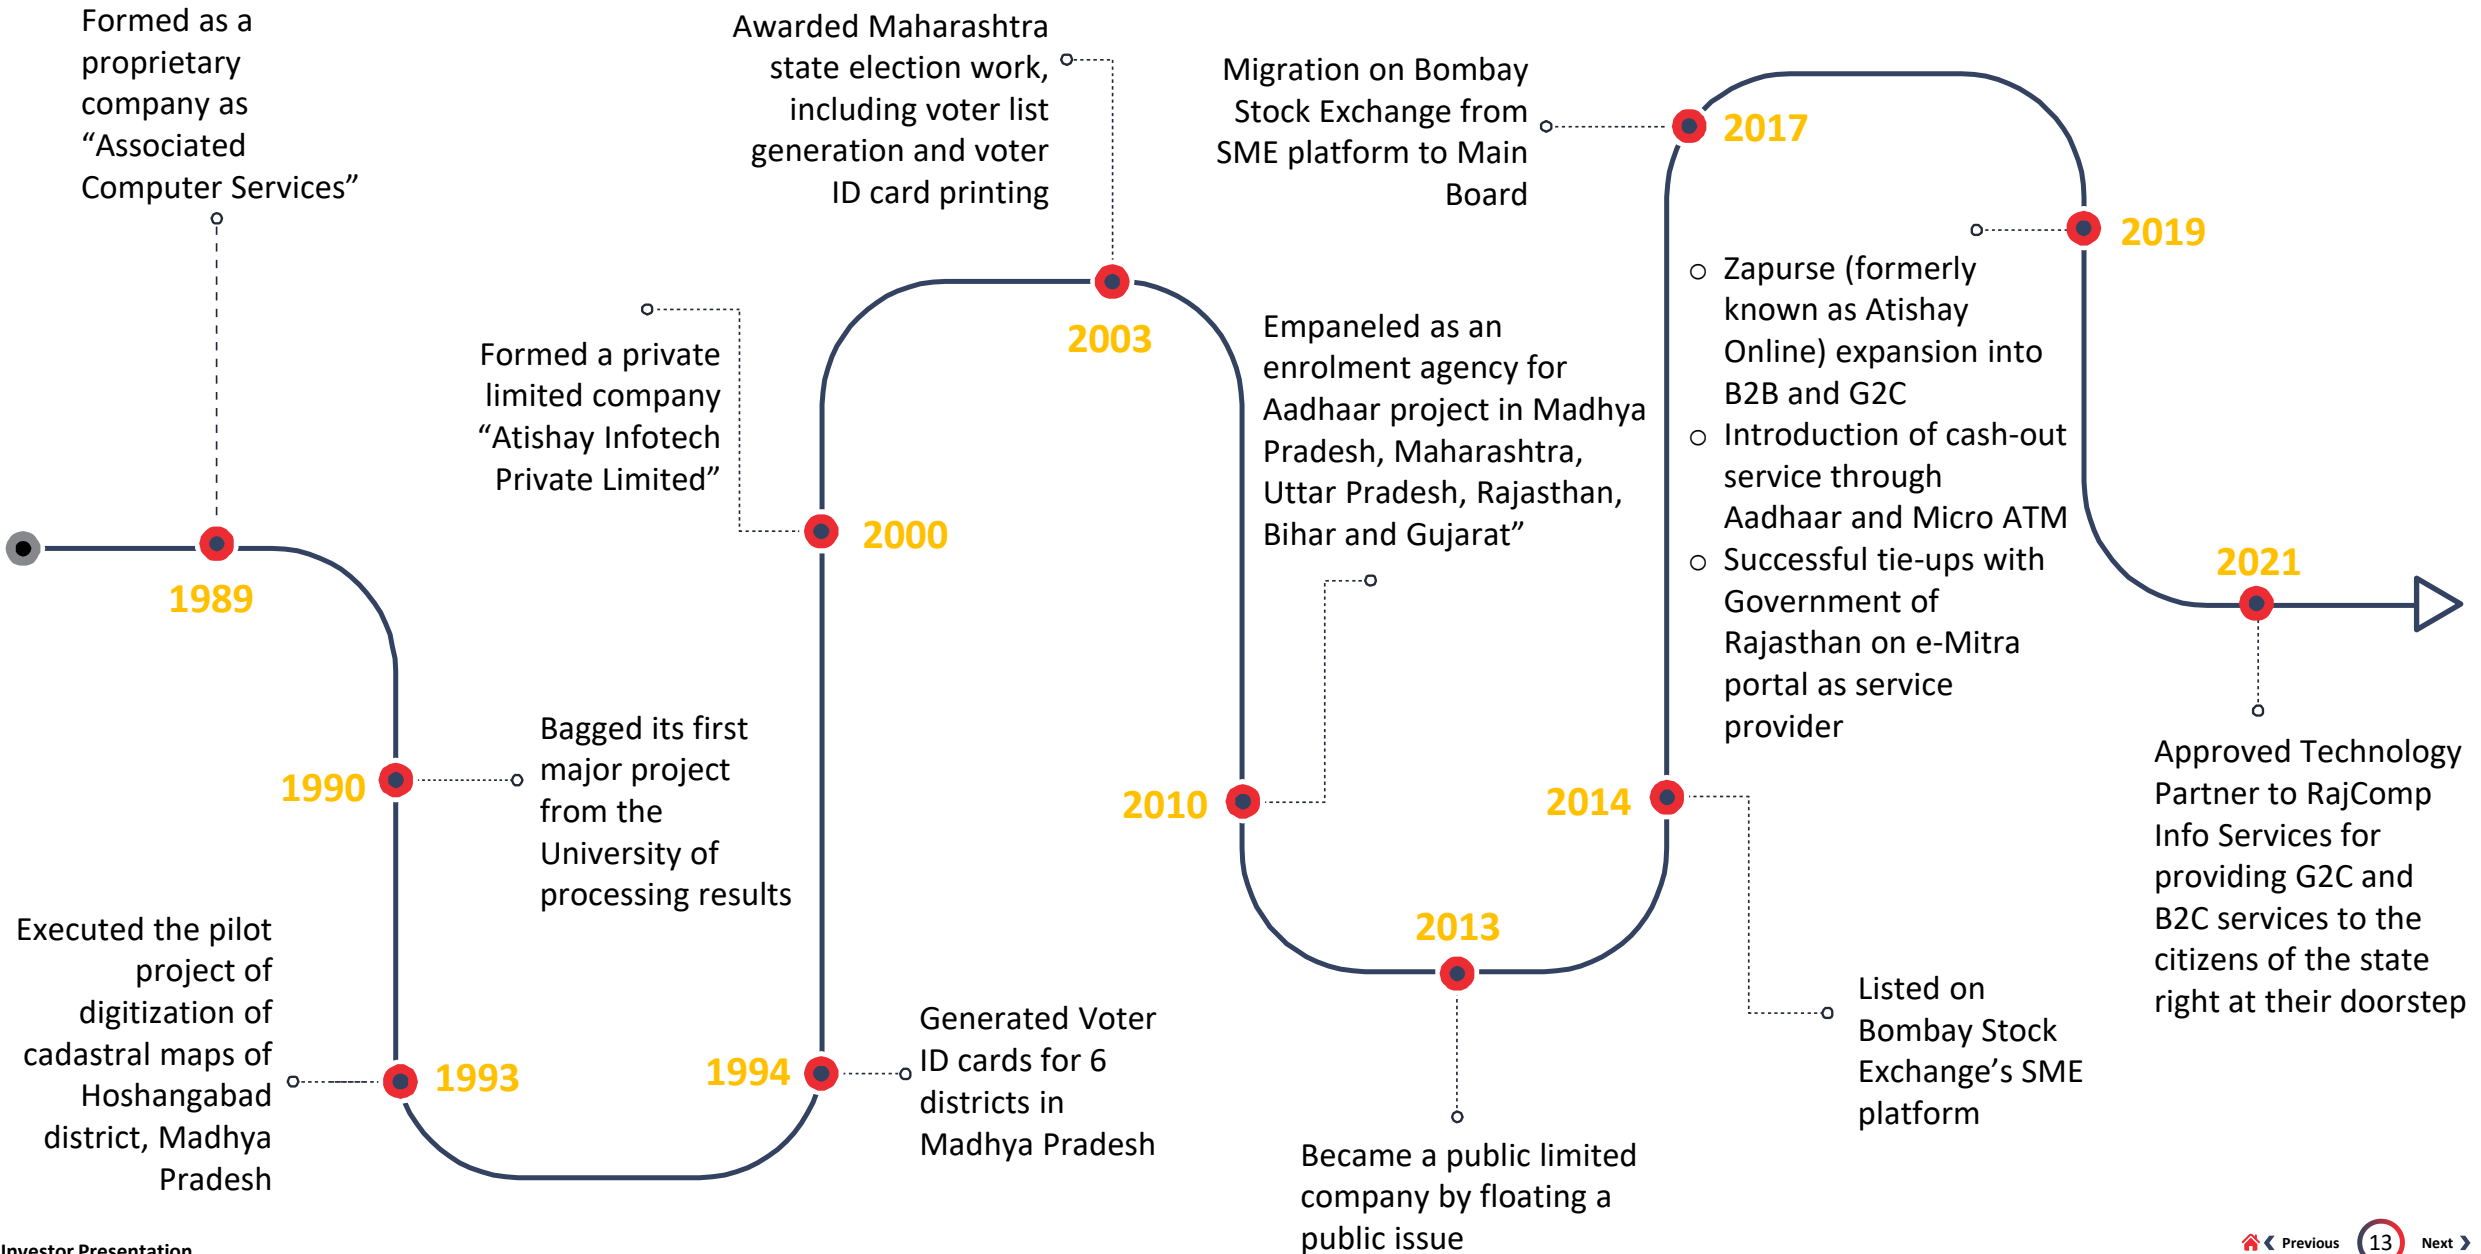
Formed as a proprietary company as “Associated Computer Services”

1989

1990

Bagged its first major project from the University of processing results

Executed the pilot project of digitization of cadastral maps of Hoshangabad district, Madhya Pradesh

1993

1994

Generated Voter ID cards for 6 districts in Madhya Pradesh

Formed a private limited company “Atishay Infotech Private Limited”

2000

Awarded Maharashtra state election work, including voter list generation and voter ID card printing

2003

Empaneled as an enrolment agency for Aadhaar project in Madhya Pradesh, Maharashtra, Uttar Pradesh, Rajasthan, Bihar and Gujarat”

2010

2013

Became a public limited company by floating a public issue

2014

Listed on Bombay Stock Exchange’s SME platform

Migration on Bombay Stock Exchange from SME platform to Main Board

2017

2019

○ Zapurse (formerly known as Atishay Online) expansion into B2B and G2C
○ Introduction of cash-out service through Aadhaar and Micro ATM
○ Successful tie-ups with Government of Rajasthan on e-Mitra portal as service provider

2021

Approved Technology Partner to RajComp Info Services for providing G2C and B2C services to the citizens of the state right at their doorstep

Investor Presentation

Previous 13 Next